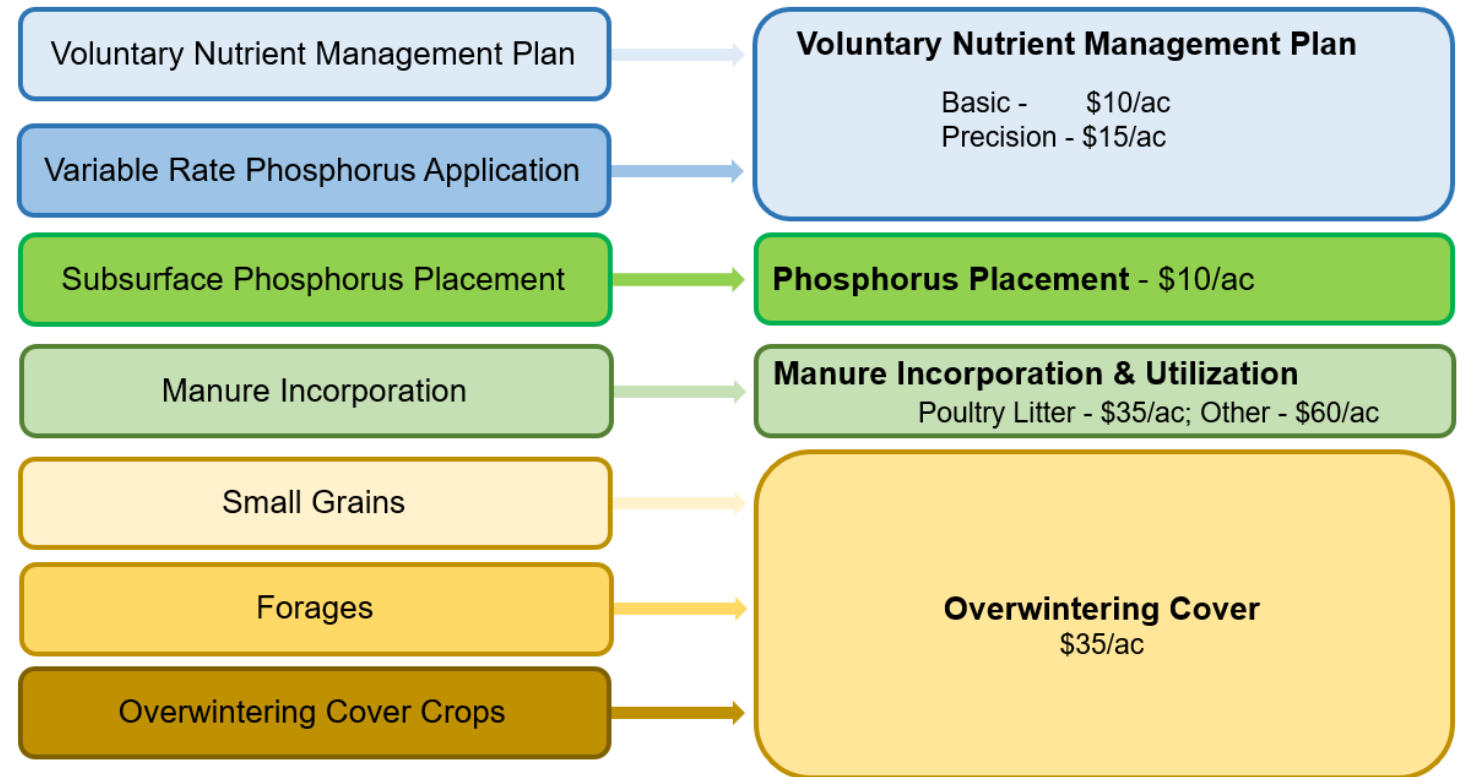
Voluntary Nutrient Management Plan

Variable Rate Phosphorus Application

Subsurface Phosphorus Placement

Manure Incorporation

Small Grains

Forages

Overwintering Cover Crops

Voluntary Nutrient Management Plan

Basic - $10/ac
Precision - $15/ac

Phosphorus Placement - $10/ac

Manure Incorporation & Utilization
Poultry Litter - $35/ac; Other - $60/ac

Overwintering Cover
$35/ac